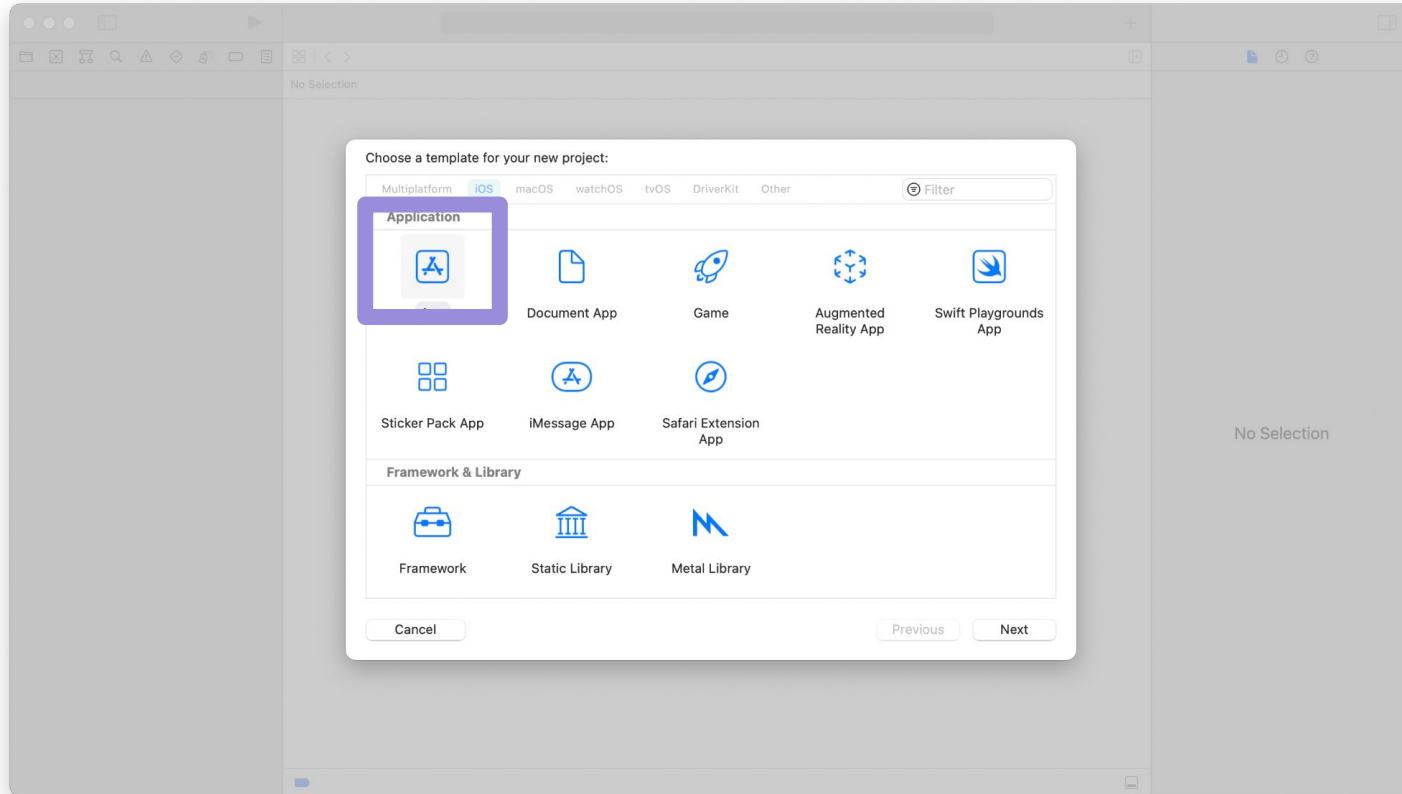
No Selection

Choose a template for your new project:

Multiplatform iOS macOS watchOS tvOS DriverKit Other

Filter

Application

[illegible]

Document App

Game

Augmented Reality App

Swift Playgrounds App

Sticker Pack App

iMessage App

Safari Extension App

Framework & Library

Framework

Static Library

Metal Library

Cancel

Previous

Next

No Selection